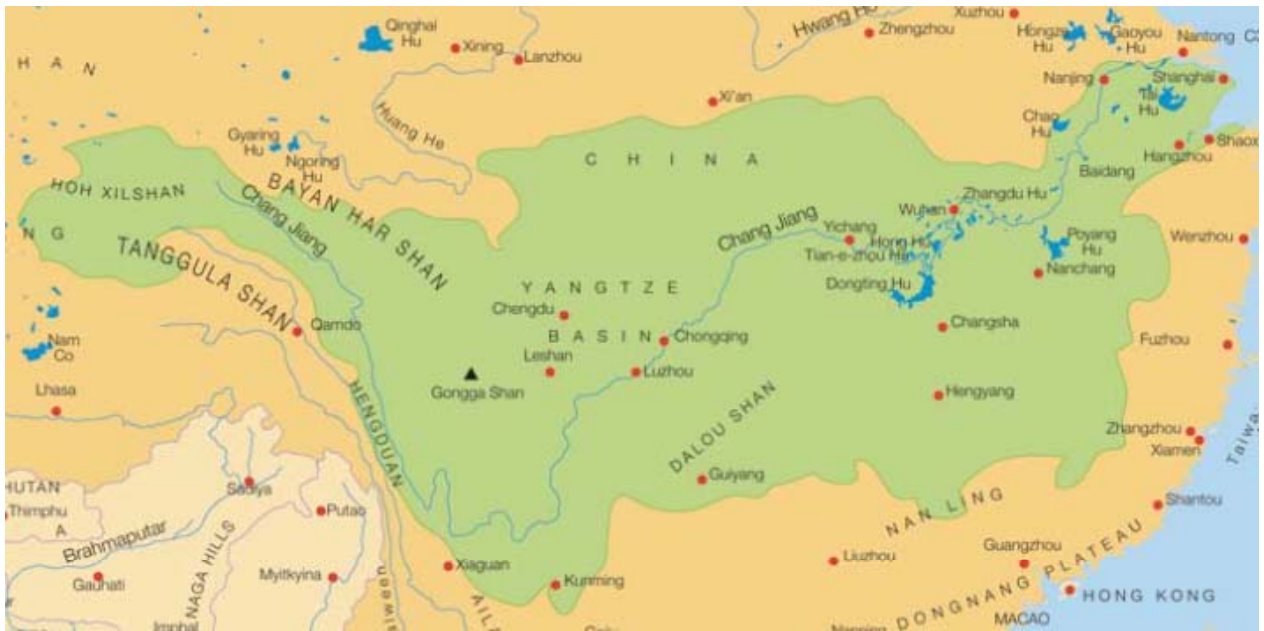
H A N
Qinghai Hu
Xining
Lanzhou
Hwang He
Zhengzhou
Xuzhou
Hongze Hu
Gaoyou Hu
Nantong
Nanjing
Shanghai
Tai Hu
Xi'an
Huang He
Gyaring Hu
Ngoring Hu
C H I N A
Chao Hu
Hangzhou
Shaox
Baidang
HOH XILSHAN
BAYAN HAR SHAN
Chang Jiang
Zhangdu Hu
Wuhan
N G
TANGGULA SHAN
Chang Jiang
Yichang
Hong Hu
Tian-e-zhou Hu
Poyang Hu
Wenzhou
Nanchang
Dongting Hu
Y A N G T Z E
Chengdu
B A S I N
Chongqing
Qamdo
Changsha
Nam Co
Leshan
Luzhou
Fuzhou
Gongga Shan
Lhasa
HENGDUAN
DALOU SHAN
Hengyang
Zhangzhou
Xiamen
Taiwa
HUTAN
Sadiya
Thimphu
A
Putao
Guiyang
Brahmaputar
NAGA HILLS
NAN LING
Shantou
Gauhati
Myitkyina
Xiaguan
Kunming
Liuzhou
Guangzhou
PLATEAU
DONGNANG
HONG KONG
MACAO
Imphal
AIL